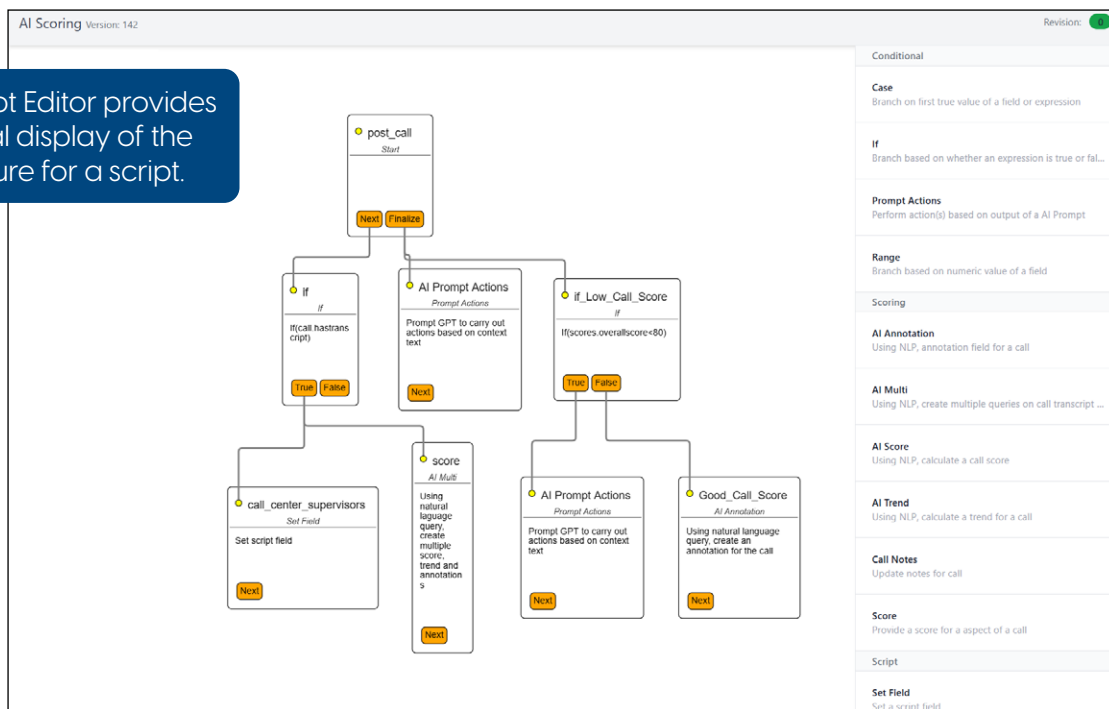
AI Scoring Version: 142

Revision: 0

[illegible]t Editor provides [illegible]l display of the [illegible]ure for a script.

post_call
Start
Next Finalize

If
If
If(call.hastranscript)
True False

AI Prompt Actions
Prompt Actions
Prompt GPT to carry out actions based on context text
Next

if_Low_Call_Score
If
If(scores.overallscore<80)
True False

call_center_supervisors
Set Field
Set script field
Next

score
AI Multi
Using natural laguage query, create multiple score, trend and annotations
Next

AI Prompt Actions
Prompt Actions
Prompt GPT to carry out actions based on context text
Next

Good_Call_Score
AI Annotation
Using natural language query, create an annotation for the call
Next

Conditional

Case
Branch on first true value of a field or expression

If
Branch based on whether an expression is true or fal...

Prompt Actions
Perform action(s) based on output of a AI Prompt

Range
Branch based on numeric value of a field

Scoring

AI Annotation
Using NLP, annotation field for a call

AI Multi
Using NLP, create multiple queries on call transcript ...

AI Score
Using NLP, calculate a call score

AI Trend
Using NLP, calculate a trend for a call

Call Notes
Update notes for call

Score
Provide a score for a aspect of a call

Script

Set Field
Set a script field